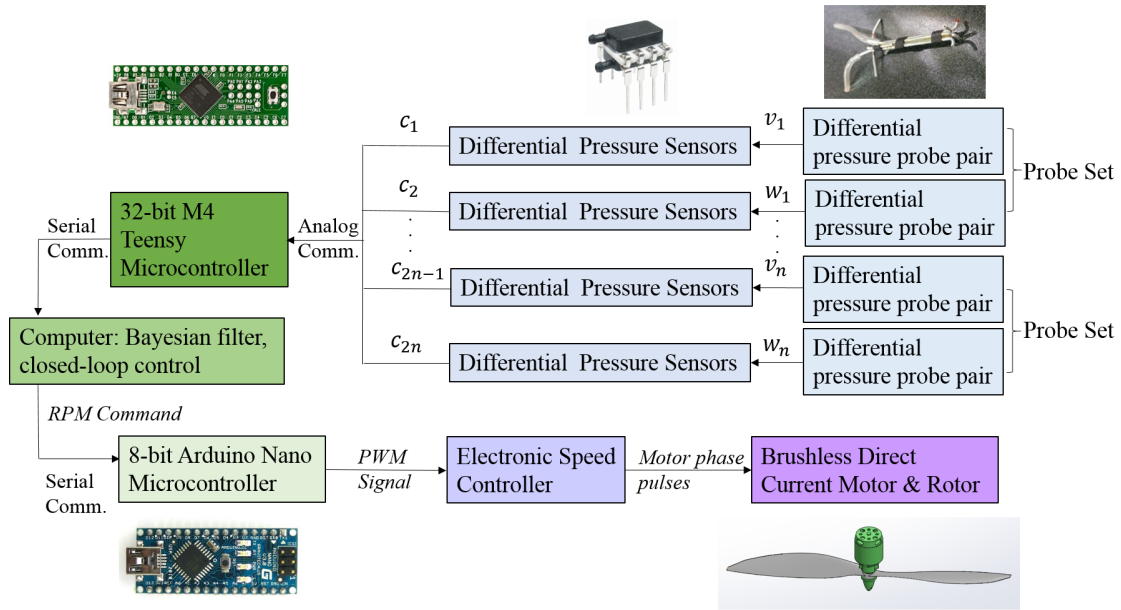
$c_1$ Differential Pressure Sensors $v_1$ Differential pressure probe pair

$c_2$ Differential Pressure Sensors $w_1$ Differential pressure probe pair

Probe Set

32-bit M4 Teensy Microcontroller

Serial Comm.

Analog Comm.

$c_{2n-1}$ Differential Pressure Sensors $v_n$ Differential pressure probe pair

$c_{2n}$ Differential Pressure Sensors $w_n$ Differential pressure probe pair

Probe Set

Computer: Bayesian filter, closed-loop control

RPM Command

Serial Comm.

8-bit Arduino Nano Microcontroller

PWM Signal

Electronic Speed Controller

Motor phase pulses

Brushless Direct Current Motor & Rotor